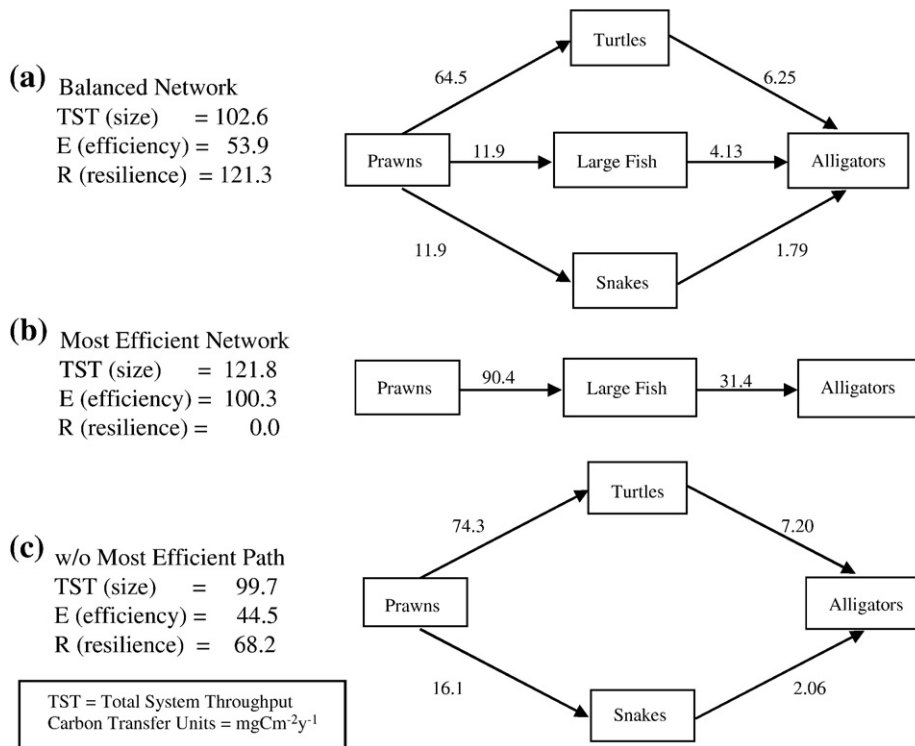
(a) Balanced Network
TST (size) = 102.6
E (efficiency) = 53.9
R (resilience) = 121.3

Turtles
64.5
6.25
Prawns
11.9
Large Fish
4.13
Alligators
11.9
1.79
Snakes

(b) Most Efficient Network
TST (size) = 121.8
E (efficiency) = 100.3
R (resilience) = 0.0

Prawns
90.4
Large Fish
31.4
Alligators

(c) w/o Most Efficient Path
TST (size) = 99.7
E (efficiency) = 44.5
R (resilience) = 68.2

Turtles
74.3
7.20
Prawns
Alligators
16.1
2.06
Snakes

TST = Total System Throughput
Carbon Transfer Units = $mgCm^{-2}y^{-1}$